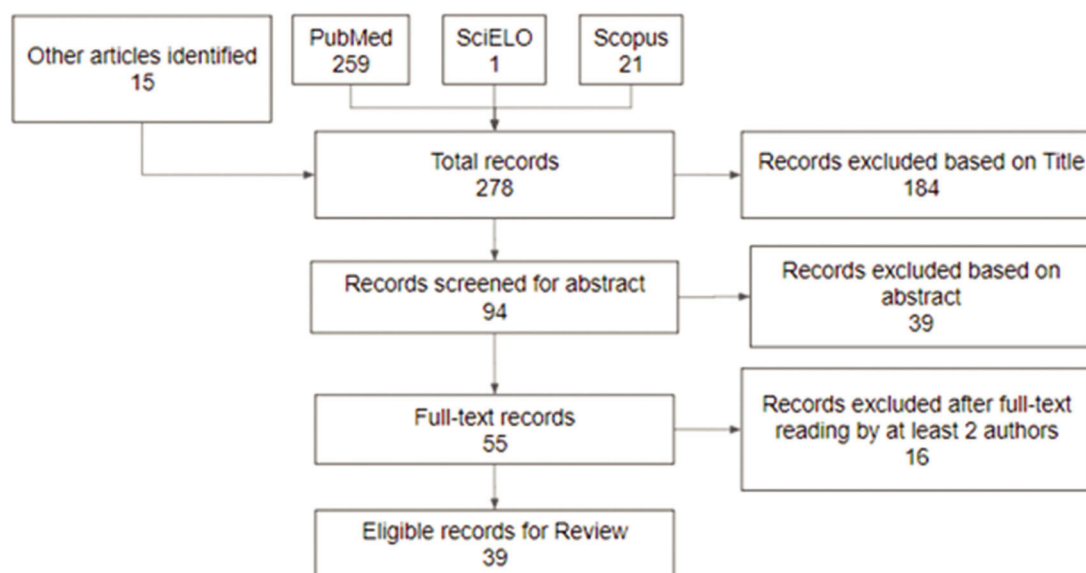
Other articles identified
15

PubMed
259

SciELO
1

Scopus
21

Total records
278

Records excluded based on Title
184

Records screened for abstract
94

Records excluded based on abstract
39

Full-text records
55

Records excluded after full-text reading by at least 2 authors
16

Eligible records for Review
39